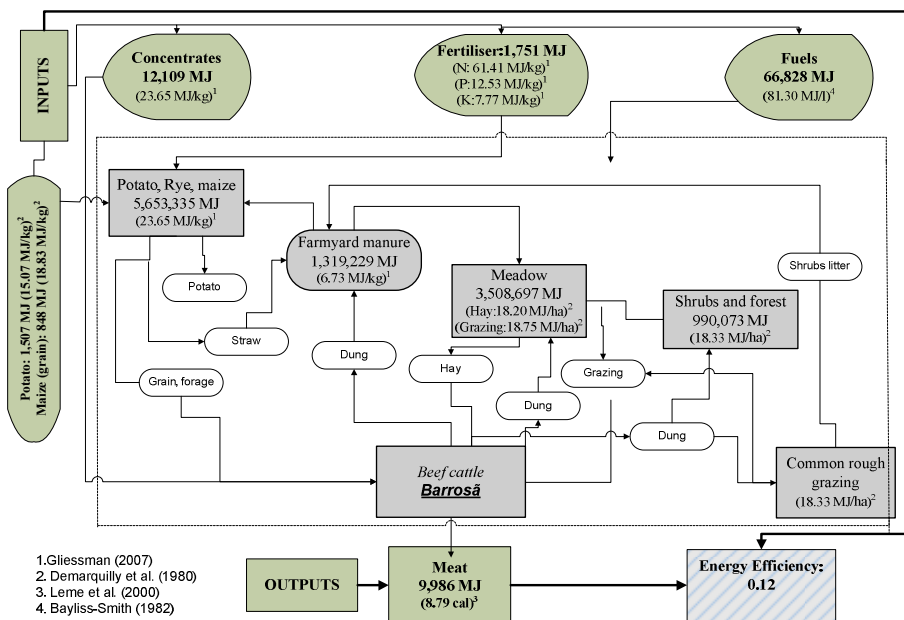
INPUTS

Concentrates
12,109 MJ
(23.65 MJ/kg)$^1$

Fertiliser:1,751 MJ
(N: 61.41 MJ/kg)$^1$
(P:12.53 MJ/kg)$^1$
(K:7.77 MJ/kg)$^1$

Fuels
66,828 MJ
(81.30 MJ/l)$^4$

Potato: 1,507 MJ (15.07 MJ/kg)$^2$
Maize (grain): 848 MJ (18.83 MJ/kg)$^2$

Potato, Rye, maize
5,653,335 MJ
(23.65 MJ/kg)$^1$

Farmyard manure
1,319,229 MJ
(6.73 MJ/kg)$^1$

Potato

Straw

Meadow
3,508,697 MJ
(Hay:18.20 MJ/ha)$^2$
(Grazing:18.75 MJ/ha)$^2$

Shrubs litter

Shrubs and forest
990,073 MJ
(18.33 MJ/ha)$^2$

Dung

Hay

Grazing

Grain, forage

Dung

Dung

Beef cattle
Barrosã

Common rough grazing
(18.33 MJ/ha)$^2$

1.Gliessman (2007)
2. Demarquilly et al. (1980)
3. Leme et al. (2000)
4. Bayliss-Smith (1982)

OUTPUTS

Meat
9,986 MJ
(8.79 cal)$^3$

Energy Efficiency:
0.12